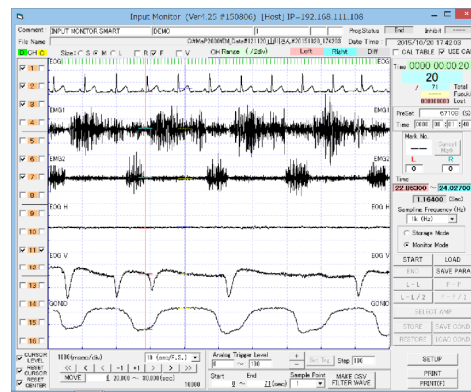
Input Monitor (Ver1.25 #150806) [Host] IP=192.168.111.108

Comment INPUT MONITOR SMART DEMO ProgStatus End Inhibit

File Name DAM4xP3000MM Data#11[20] 11[EBX:#00:180002:174203] Date Time 2015/10/20 17:42:03

CH ON Size C S M L R F V CH Range (/2div) Left Right Diff CAL TABLE CAL

1 EOG

2

3 EMG1 EMG1

4

5

6 EMG2 EMG2

7

8

9 EOG H EOG H

10

11 EOG V

12

13

14

15 GONIO GONIO

16

Time 0000 00:00:20

20

Total

Event

Lost

PreSet 67108 (S)

Time

Mark No.

Cancel Mark

L R

0 0

Time

22.06300 ~ 24.02700

1.16400 (Sec)

Sampling Frequency (Hz)

1k (Hz)

Storage Mode

Monitor Mode

START LOAD

END SAVE PARA

L - L F - F

L - L / 2 F - F / 2

SELECT AMP

STORE SAVE COND

RESTORE LOAD COND

SETUP

PRINT

PRINTER

CURSOR LEVEL

WAVE CURSOR

CURSOR CENTER

100 (msec/div) 10 (sec/F.S.)

MOVE 20.000 ~ 30.000 (sec)

Analog Trigger Level

Set Trg Step 100

Start End Sample Point

8 ~ 21 (sec) 1 (msec)

MAKE CSV FILTER WAVE

10000